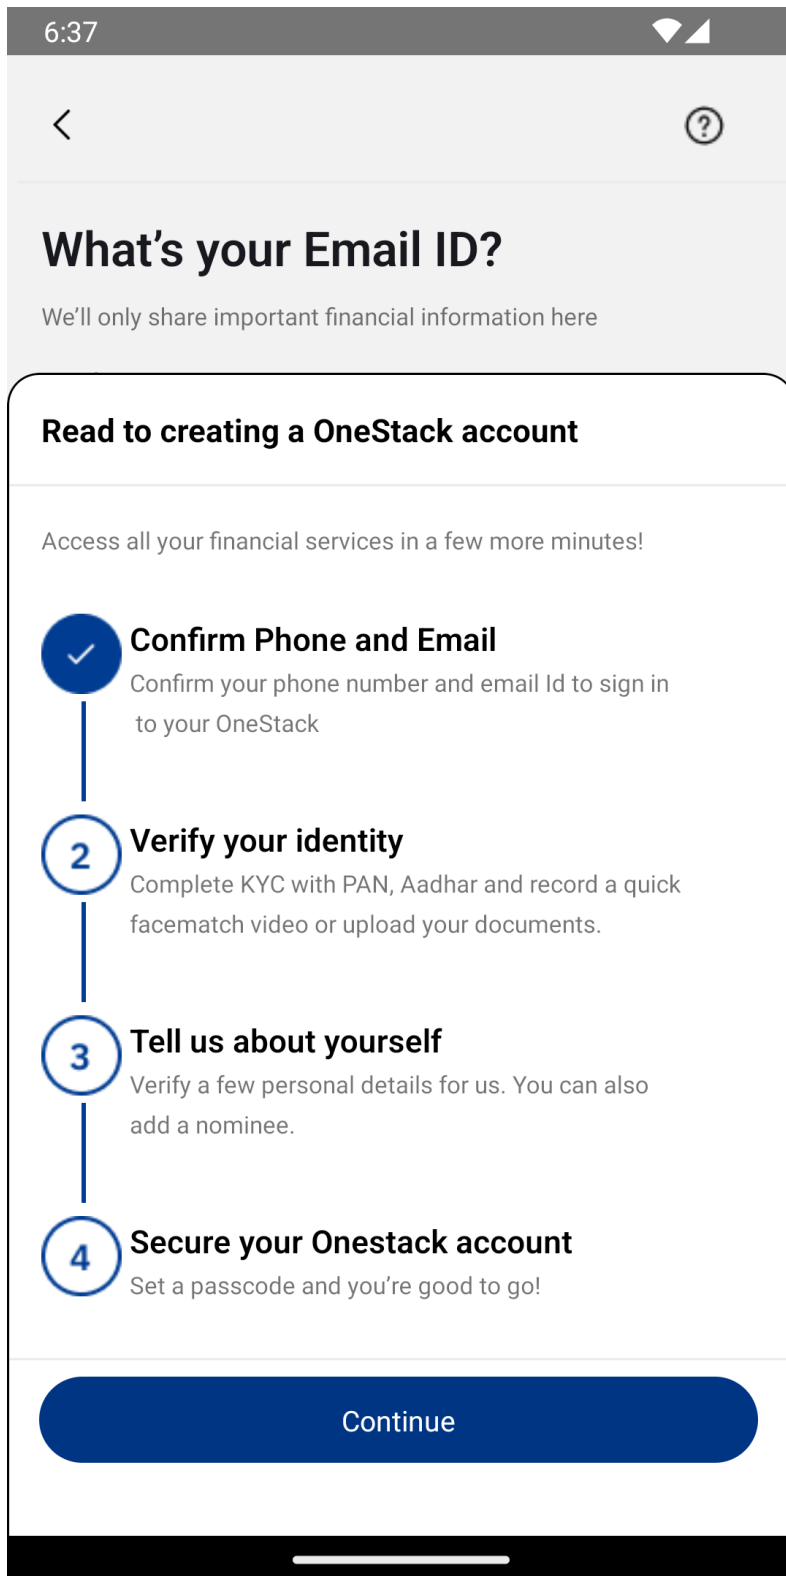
6:37

What’s your Email ID?

We’ll only share important financial information here

Read to creating a OneStack account

Access all your financial services in a few more minutes!

Confirm Phone and Email
Confirm your phone number and email Id to sign in to your OneStack

2
Verify your identity
Complete KYC with PAN, Aadhar and record a quick facematch video or upload your documents.

3
Tell us about yourself
Verify a few personal details for us. You can also add a nominee.

4
Secure your Onestack account
Set a passcode and you’re good to go!

Continue